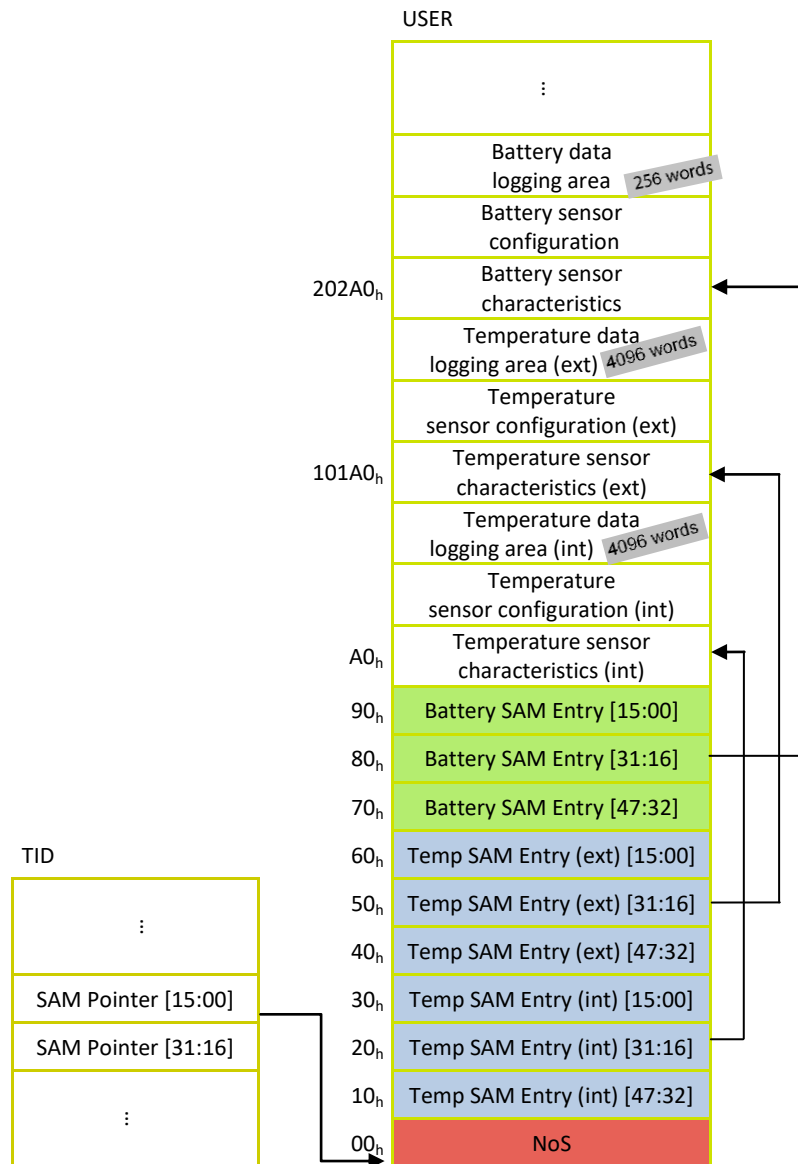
USER

⋮

Battery data logging area 256 words

Battery sensor configuration

202A0$_h$ Battery sensor characteristics

Temperature data logging area (ext) 4096 words

Temperature sensor configuration (ext)

101A0$_h$ Temperature sensor characteristics (ext)

Temperature data logging area (int) 4096 words

Temperature sensor configuration (int)

A0$_h$ Temperature sensor characteristics (int)

90$_h$ Battery SAM Entry [15:00]

80$_h$ Battery SAM Entry [31:16]

70$_h$ Battery SAM Entry [47:32]

60$_h$ Temp SAM Entry (ext) [15:00]

50$_h$ Temp SAM Entry (ext) [31:16]

40$_h$ Temp SAM Entry (ext) [47:32]

30$_h$ Temp SAM Entry (int) [15:00]

20$_h$ Temp SAM Entry (int) [31:16]

10$_h$ Temp SAM Entry (int) [47:32]

00$_h$ NoS

TID

⋮

SAM Pointer [15:00]

SAM Pointer [31:16]

⋮